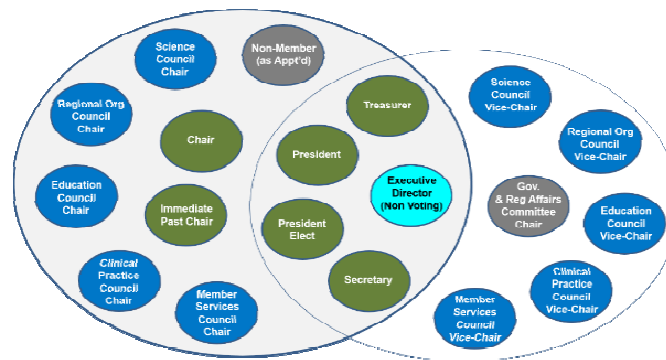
Science Council Chair

Non-Member (as Appt'd)

Regional Org Council Chair

Chair

Education Council Chair

Immediate Past Chair

Clinical Practice Council Chair

Member Services Council Chair

Treasurer

President

Executive Director (Non Voting)

President Elect

Secretary

Science Council Vice-Chair

Regional Org Council Vice-Chair

Gov. & Reg Affairs Committee Chair

Education Council Vice-Chair

Clinical Practice Council Vice-Chair

Member Services Council Vice-Chair